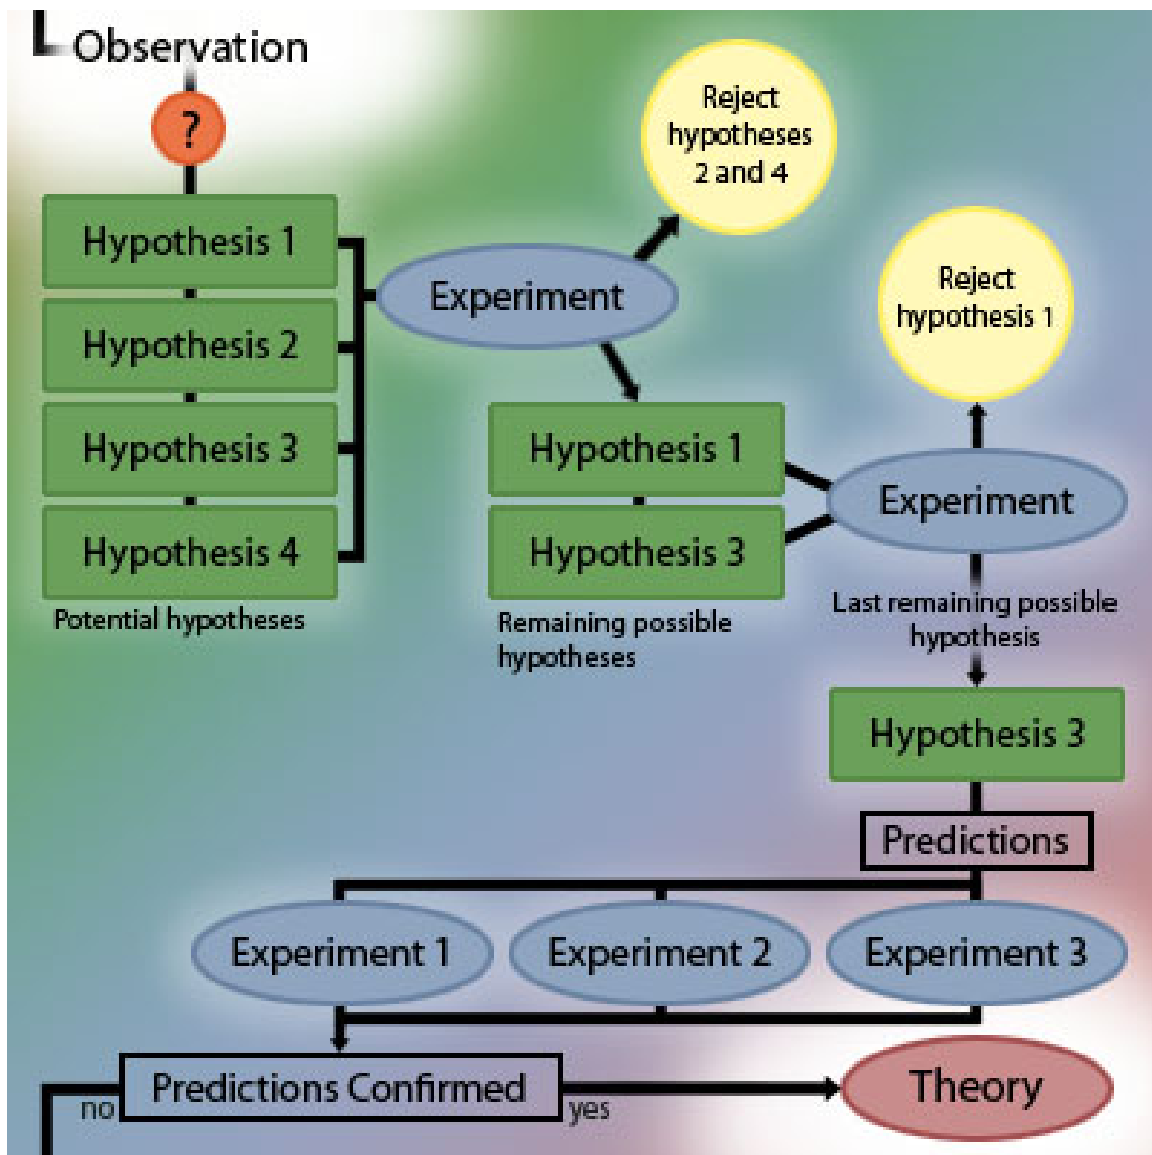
Observation

?

Hypothesis 1
Hypothesis 2
Hypothesis 3
Hypothesis 4
Potential hypotheses

Experiment

Reject hypotheses 2 and 4

Hypothesis 1
Hypothesis 3
Remaining possible hypotheses

Experiment

Reject hypothesis 1

Last remaining possible hypothesis

Hypothesis 3

Predictions

Experiment 1
Experiment 2
Experiment 3

Predictions Confirmed

no

yes

Theory